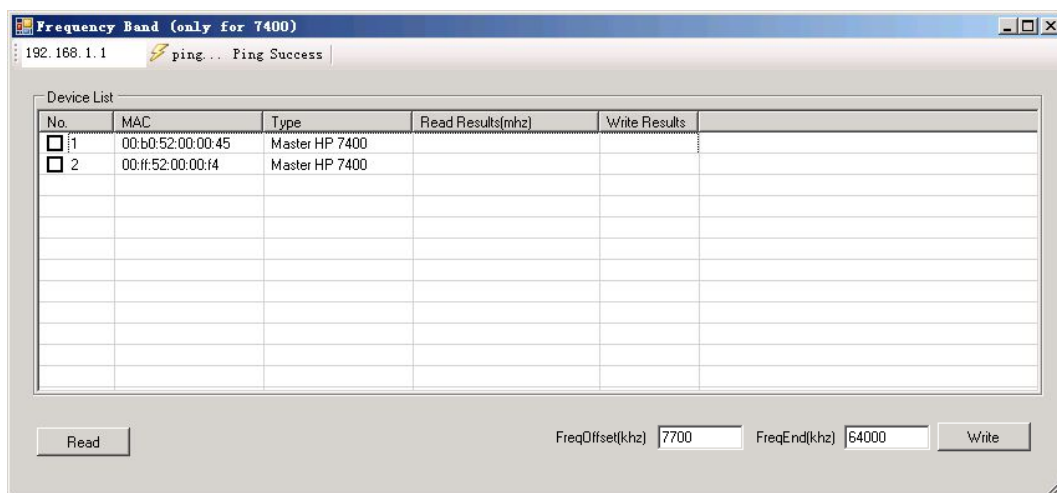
Frequency Band (only for 7400)

192.168.1.1 ping... Ping Success

Device List

| No. | MAC | Type | Read Results(mhz) | Write Results |
|---|---|---|---|---|
| 1 | 00:b0:52:00:00:45 | Master HP 7400 | | |
| 2 | 00:ff:52:00:00:f4 | Master HP 7400 | | |

Read

FreqOffset(khz) 7700

FreqEnd(khz) 64000

Write